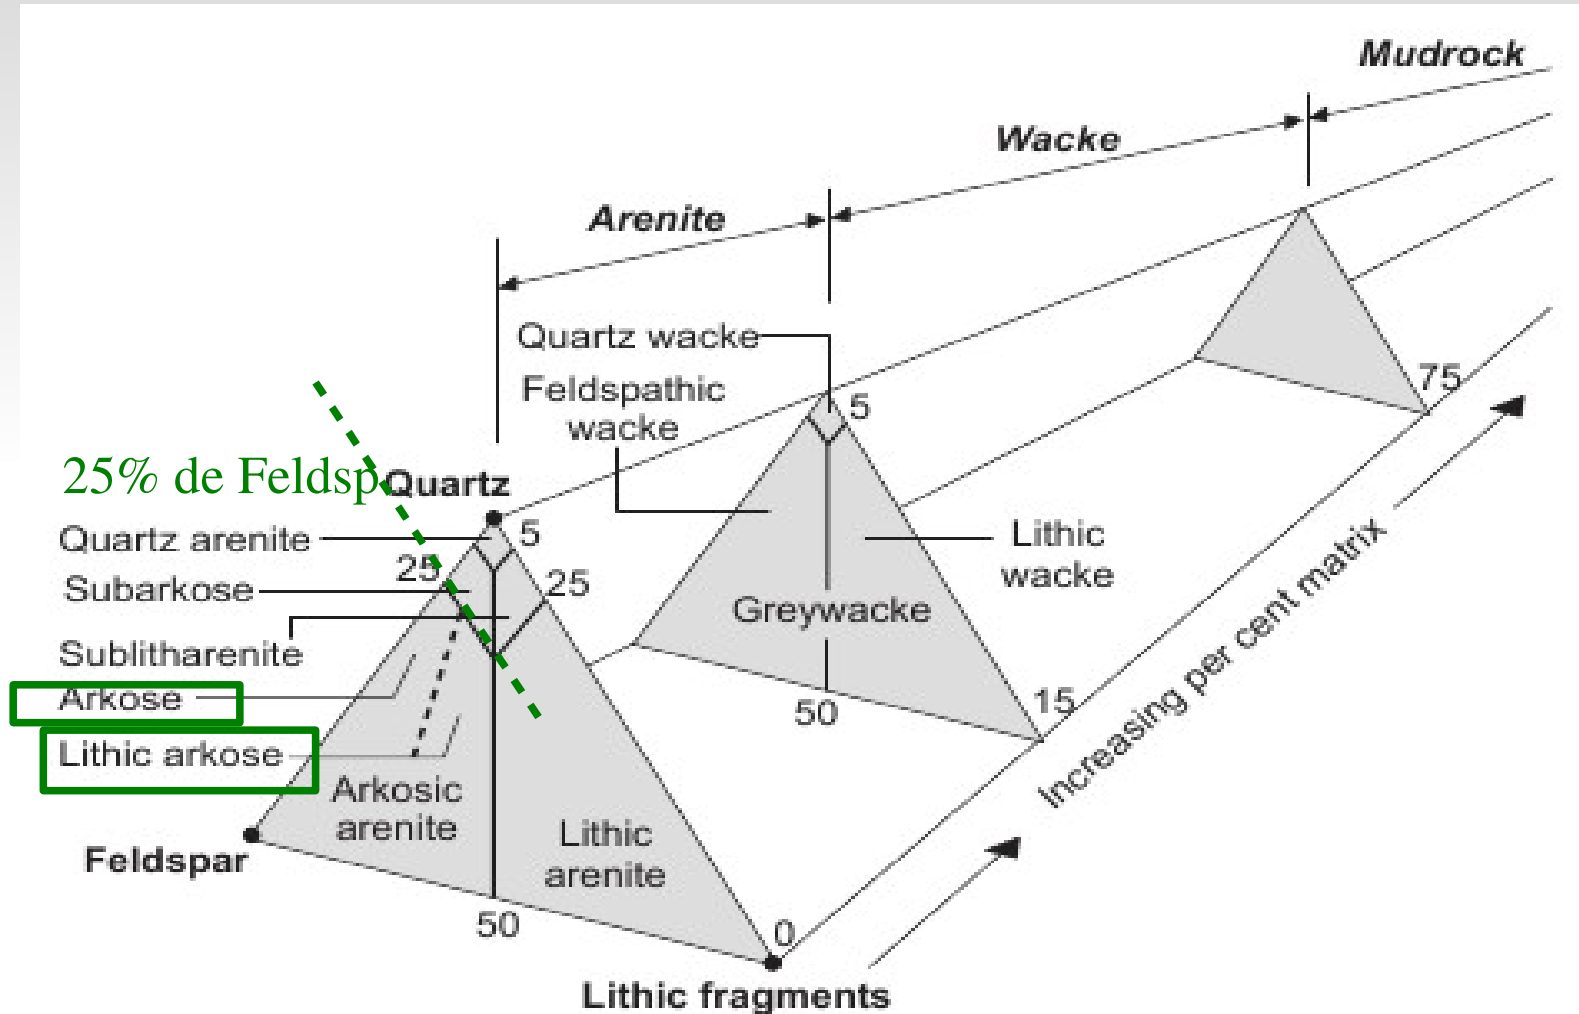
Mudrock
Wacke
Arenite
Quartz wacke
Feldspathic wacke
5
25% de Feldsp
Quartz
Quartz arenite
5
25
25
Subarkose
Sublitharenite
Arkose
Lithic arkose
Arkosic arenite
Lithic arenite
Feldspar
50
0
Lithic fragments
Greywacke
Lithic wacke
50
15
75
Increasing per cent matrix